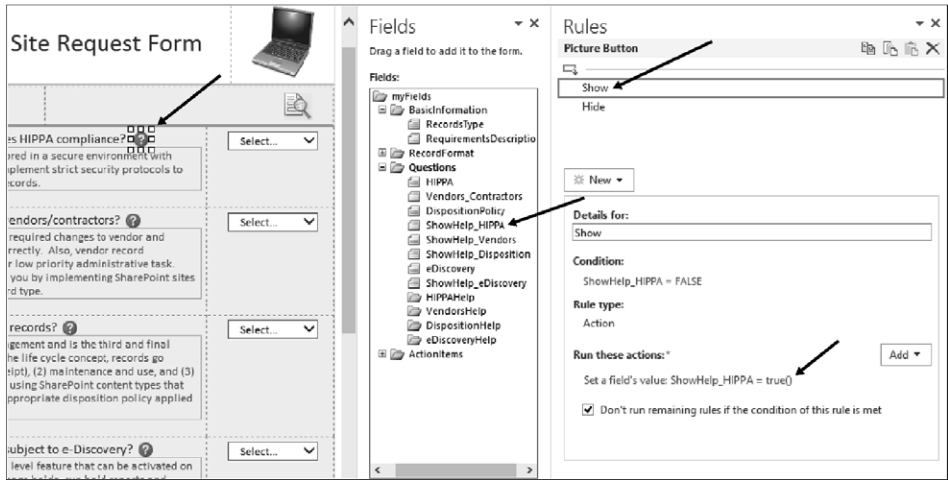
Site Request Form

es HIPPA compliance?
ored in a secure environment with
plement strict security protocols to
cords.

Select...

vendors/contractors?
required changes to vendor and
rrectly. Also, vendor record
r low priority administrative task.
you by implementing SharePoint sites
rd type.

Select...

records?
gement and is the third and final
he life cycle concept, records go
eipt), (2) maintenance and use, and (3)
using SharePoint content types that
ppropriate disposition policy applied

Select...

subject to e-Discovery?
level feature that can be activated on

Select...

Fields
Drag a field to add it to the form.
Fields:
myFields
BasicInformation
RecordsType
RequirementsDescriptio
RecordFormat
Questions
HIPPA
Vendors_Contractors
DispositionPolicy
ShowHelp_HIPPA
ShowHelp_Vendors
ShowHelp_Disposition
eDiscovery
ShowHelp_eDiscovery
HIPPAHelp
VendorsHelp
DispositionHelp
eDiscoveryHelp
ActionItems

Rules
Picture Button
Show
Hide
New
Details for:
Show
Condition:
ShowHelp_HIPPA = FALSE
Rule type:
Action
Run these actions:*
Add
Set a field's value: ShowHelp_HIPPA = true()
Don't run remaining rules if the condition of this rule is met